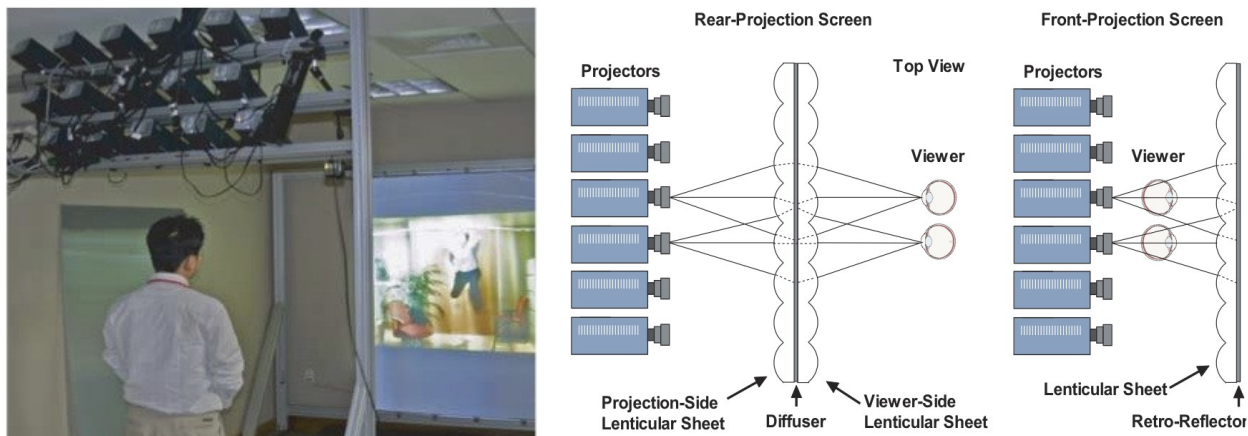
Rear-Projection Screen

Projectors

Top View

Viewer

Projection-Side Lenticular Sheet

Diffuser

Viewer-Side Lenticular Sheet

Front-Projection Screen

Projectors

Viewer

Lenticular Sheet

Retro-Reflector